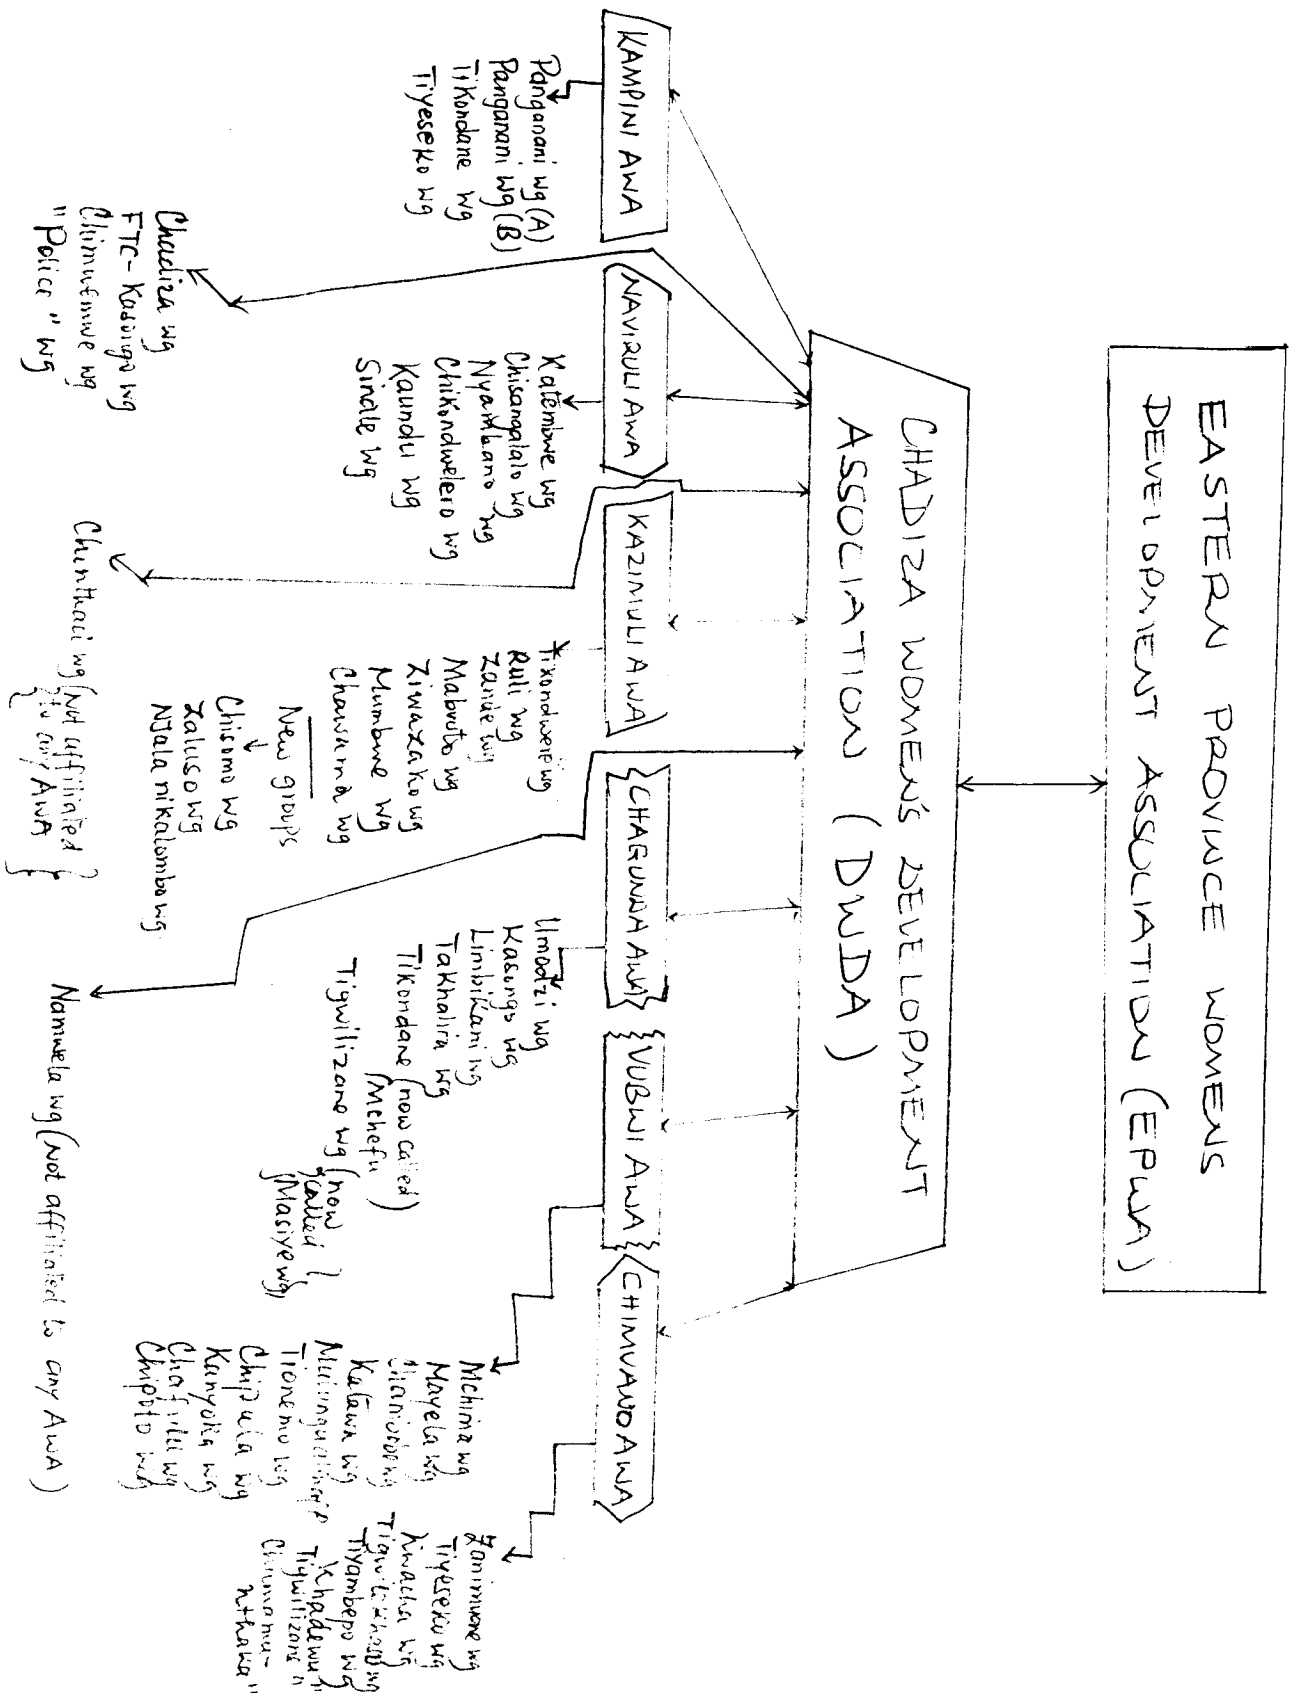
EASTERN PROVINCE WOMENS DEVELOPMENT ASSOCIATION (EPWA)

CHADIZA WOMEN'S DEVELOPMENT ASSOCIATION (DWDA)

KAMPINI AWA

Panganani wg (A)
Panganani wg (B)
Tikondane wg
Tiyeseko wg

Chadiza wg
FTC-Kadongo wg
Chimufimwe wg
"Police" wg

NAVIRULI AWA

Katembwe wg
Chisangalalo wg
Nyamlano wg
Chikonduweleo wg
Kaunda wg
Sinale wg

KAZIMULI AWA

Tikonduwele wg
Ruli wg
Zande wg
Mabvuto wg
Ziwazako wg
Mumbwe wg
Chawama wg

New groups
Chisomo wg
Zaliso wg
Njala nikalombo wg

Chinthaci wg (not affiliated to any AWA)

CHARUKA AWA

Umodzi wg
Kasungo wg
Limbikani wg
Takhala wg
Tikondane (now called Mchefu)
Tigwilizane wg (now called Masiye wg)

Namwela wg (not affiliated to any AWA)

VUBWI AWA

Mchima wg
Mayela wg
Chimwemwe wg
Kalawa wg
Muwangalatsane wg
Tionenu wg
Chipula wg
Kanyoka wg
Chafilili wg
Chipolo wg

CHIMVANDA AWA

Zanimwene wg
Tiyeseko wg
Kwacha wg
Tigwilizane wg
Tiyambepo wg
Khadewuka
Tigwilizane
Chimuna-nthawa"